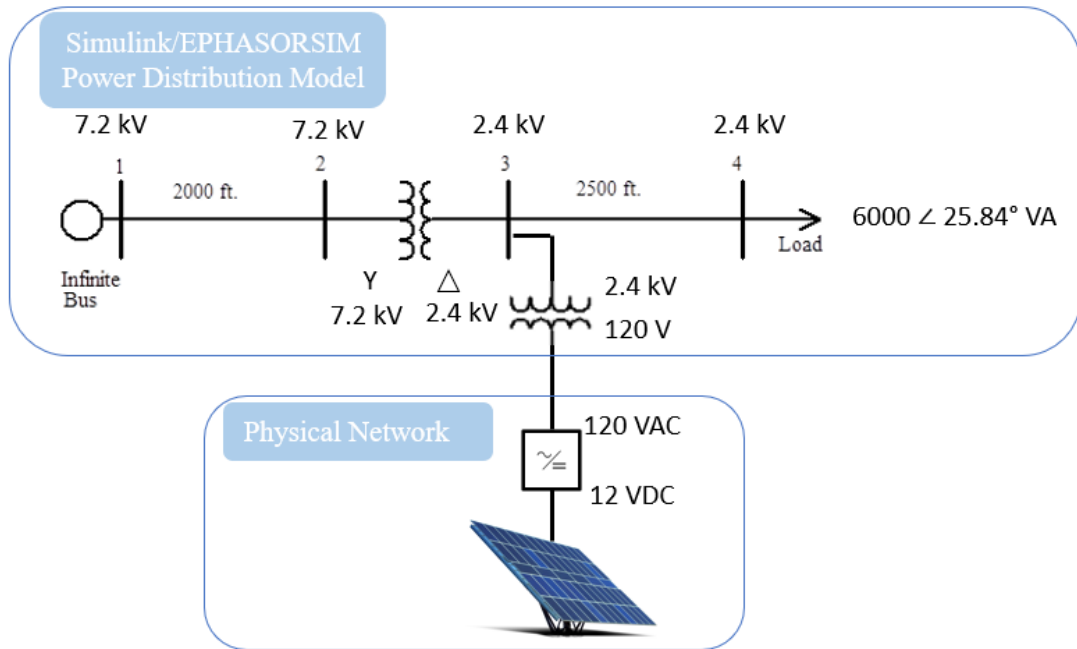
Simulink/EPHASORSIM Power Distribution Model

7.2 kV

7.2 kV

2.4 kV

2.4 kV

1

2

3

4

2000 ft.

2500 ft.

$6000 \angle 25.84°$ VA

Load

Infinite Bus

Y

△

7.2 kV

2.4 kV

2.4 kV

120 V

Physical Network

120 VAC

12 VDC